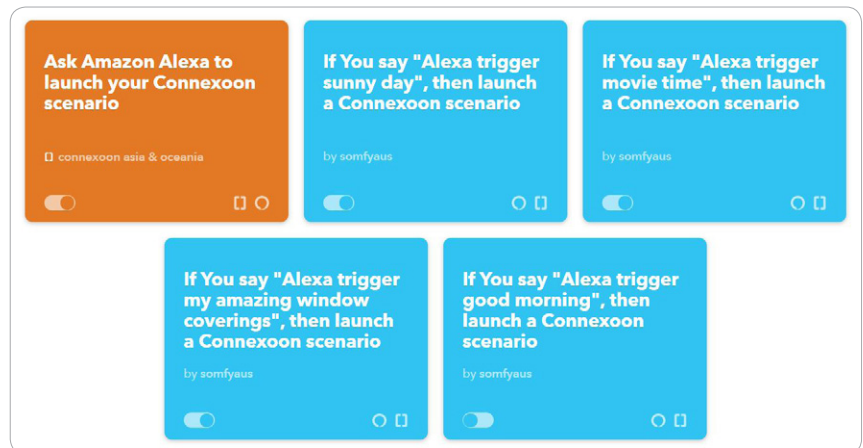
Ask Amazon Alexa to launch your Connexoon scenario

connexoon asia & oceania

If You say "Alexa trigger sunny day", then launch a Connexoon scenario

by somfyaus

If You say "Alexa trigger movie time", then launch a Connexoon scenario

by somfyaus

If You say "Alexa trigger my amazing window coverings", then launch a Connexoon scenario

by somfyaus

If You say "Alexa trigger good morning", then launch a Connexoon scenario

by somfyaus